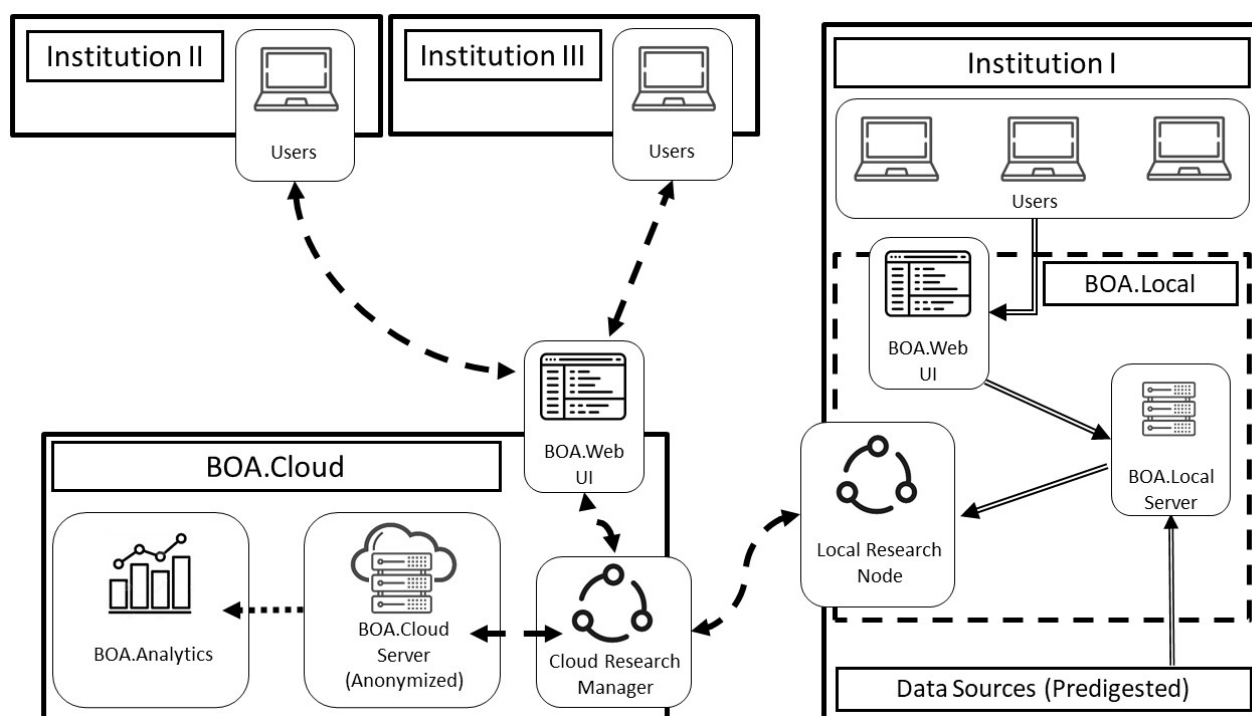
Institution II

Users

Institution III

Users

Institution I

Users

BOA.Local

BOA.Web UI

BOA.Local Server

BOA.Web UI

BOA.Cloud

Local Research Node

BOA.Analytics

BOA.Cloud Server (Anonymized)

Cloud Research Manager

Data Sources (Predigested)